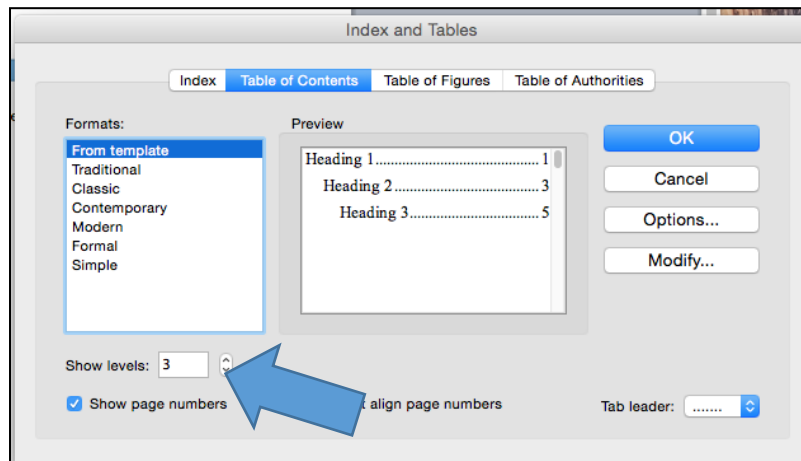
Index and Tables

Index | Table of Contents | Table of Figures | Table of Authorities

Formats:
From template
Traditional
Classic
Contemporary
Modern
Formal
Simple

Preview
Heading 1............................................1
Heading 2.......................................3
Heading 3.................................5

OK
Cancel
Options...
Modify...

Show levels: 3

Show page numbers
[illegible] align page numbers

Tab leader: .......